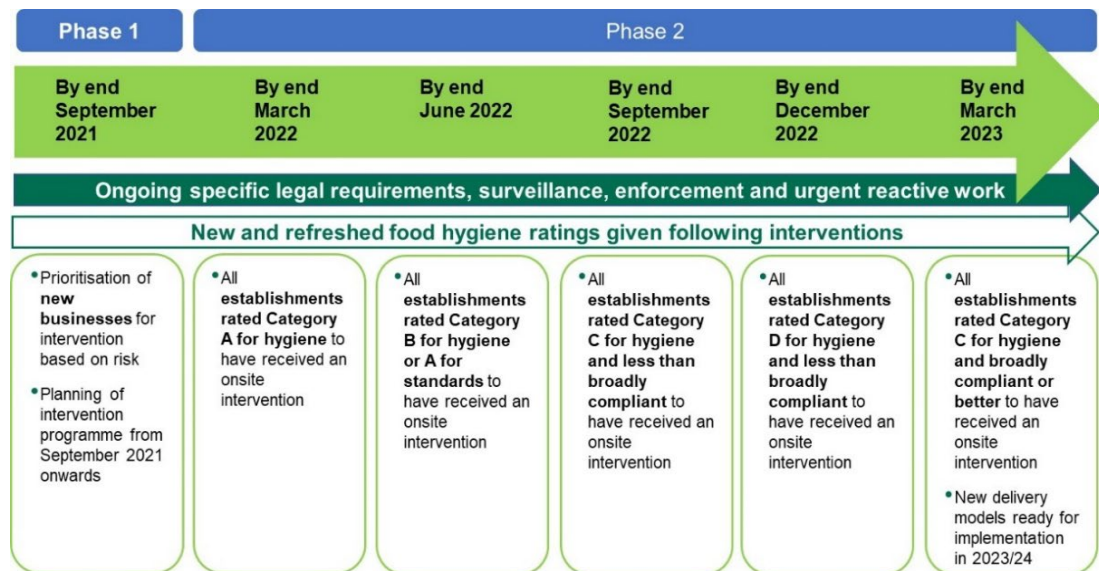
Phase 1

Phase 2

By end September 2021

By end March 2022

By end June 2022

By end September 2022

By end December 2022

By end March 2023

Ongoing specific legal requirements, surveillance, enforcement and urgent reactive work

New and refreshed food hygiene ratings given following interventions

• Prioritisation of **new businesses** for intervention based on risk

• Planning of intervention programme from September 2021 onwards

• All **establishments rated Category A for hygiene** to have received an onsite intervention

• All **establishments rated Category B for hygiene or A for standards** to have received an onsite intervention

• All **establishments rated Category C for hygiene and less than broadly compliant** to have received an onsite intervention

• All **establishments rated Category D for hygiene and less than broadly compliant** to have received an onsite intervention

• All **establishments rated Category C for hygiene and broadly compliant or better** to have received an onsite intervention

• New delivery models ready for implementation in 2023/24